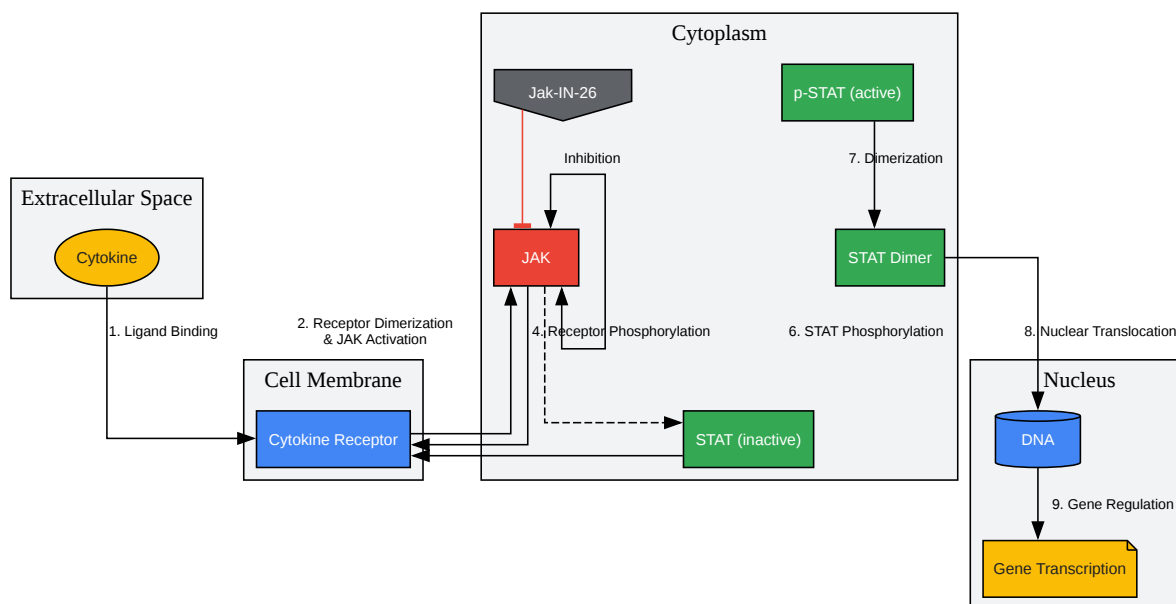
Cytoplasm

Jak-IN-26

p-STAT (active)

Inhibition

7. Dimerization

Extracellular Space

Cytokine

JAK

STAT Dimer

1. Ligand Binding

2. Receptor Dimerization & JAK Activation

4. Receptor Phosphorylation

6. STAT Phosphorylation

8. Nuclear Translocation

Cell Membrane

Nucleus

Cytokine Receptor

STAT (inactive)

DNA

9. Gene Regulation

Gene Transcription